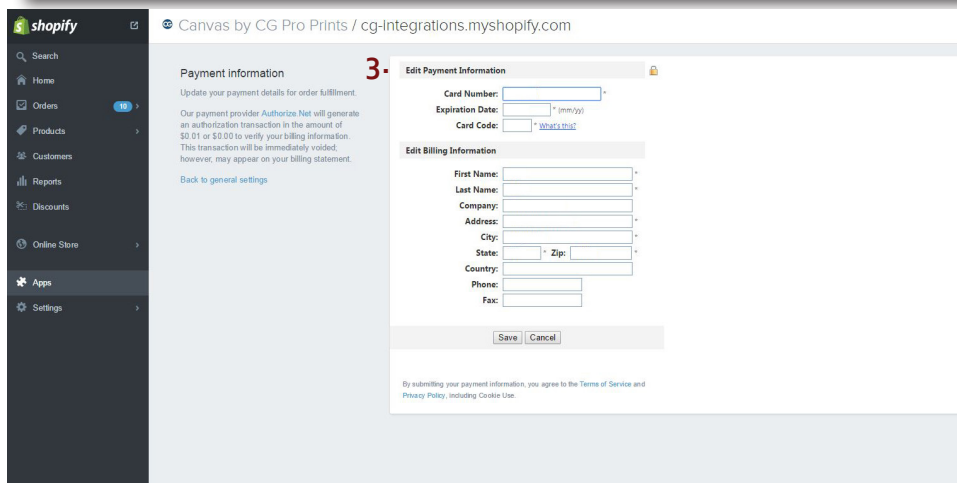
shopify

Search
Home
Orders 10
Products
Customers
Reports
Discounts
Online Store
Apps
Settings

Canvas by CG Pro Prints / cg-integrations.myshopify.com

Payment information

Update your payment details for order fulfillment.

Our payment provider Authorize.Net will generate an authorization transaction in the amount of $0.01 or $0.00 to verify your billing information. This transaction will be immediately voided; however, may appear on your billing statement.

Back to general settings

3.

Edit Payment Information

Card Number: *
Expiration Date: * (mm/yy)
Card Code: * What's this?

Edit Billing Information

First Name: *
Last Name: *
Company:
Address: *
City: *
State: * Zip: *
Country:
Phone:
Fax:

Save Cancel

By submitting your payment information, you agree to the Terms of Service and Privacy Policy, including Cookie Use.